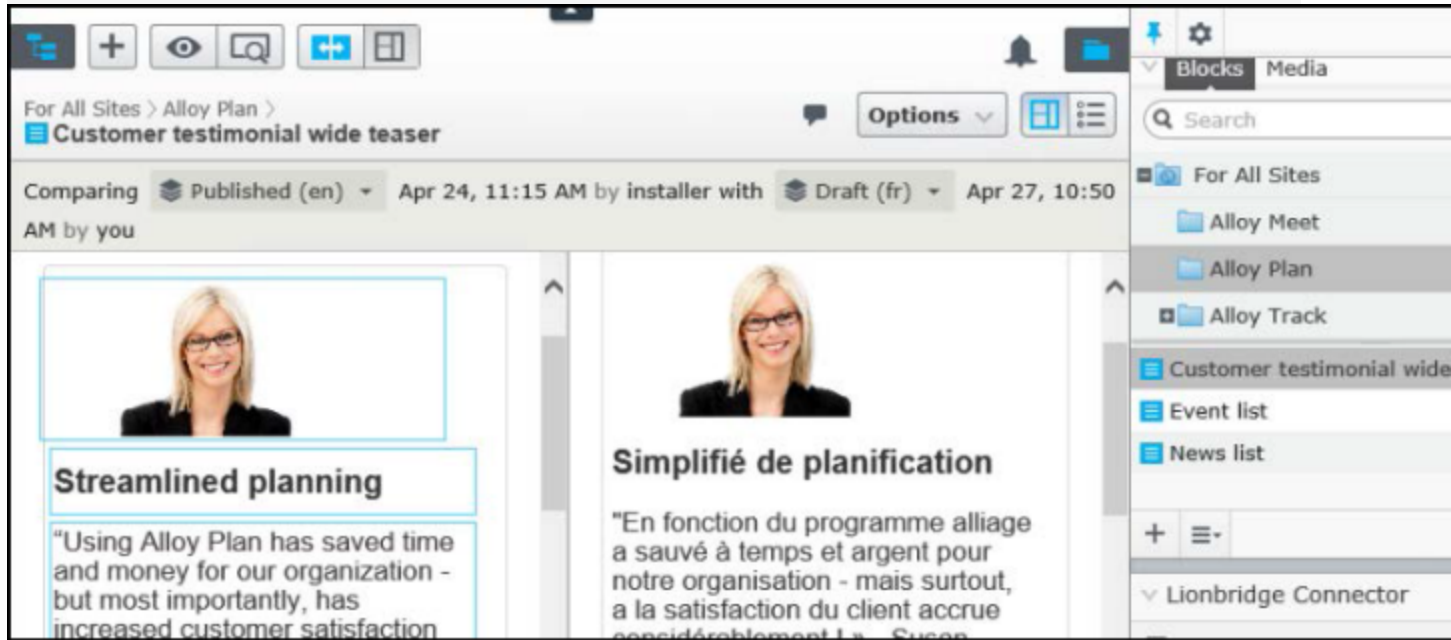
For All Sites > Alloy Plan >
Customer testimonial wide teaser

Options

Comparing Published (en) Apr 24, 11:15 AM by installer with Draft (fr) Apr 27, 10:50 AM by you

Streamlined planning

"Using Alloy Plan has saved time and money for our organization - but most importantly, has increased customer satisfaction

Simplifié de planification

"En fonction du programme alliage a sauvé à temps et argent pour notre organisation - mais surtout, a la satisfaction du client accrue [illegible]

Blocks Media

Search

For All Sites
Alloy Meet
Alloy Plan
Alloy Track
Customer testimonial wide
Event list
News list

Lionbridge Connector